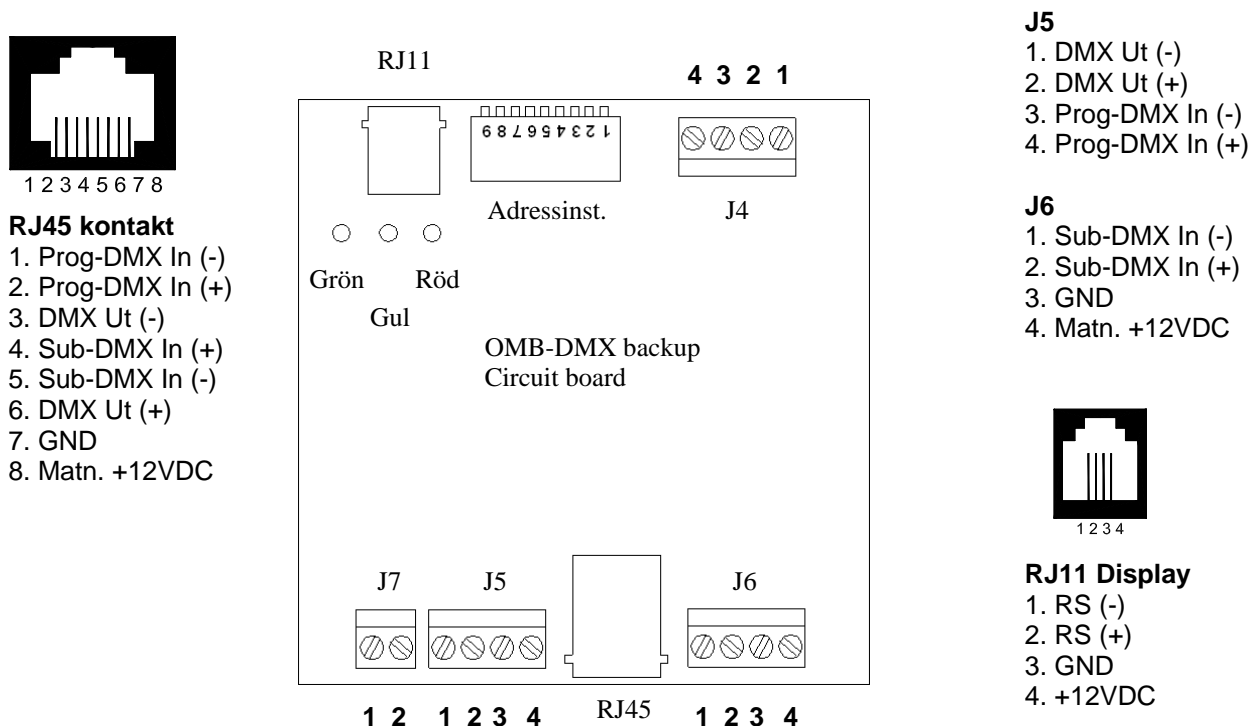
1 2 3 4 5 6 7 8

**RJ45 kontakt**
1. Prog-DMX In (-)
2. Prog-DMX In (+)
3. DMX Ut (-)
4. Sub-DMX In (+)
5. Sub-DMX In (-)
6. DMX Ut (+)
7. GND
8. Matn. +12VDC

RJ11

4 3 2 1

123456789

Adressinst.

J4

Grön Gul Röd

OMB-DMX backup
Circuit board

J7 J5 J6

RJ45

1 2 1 2 3 4 1 2 3 4

**J5**
1. DMX Ut (-)
2. DMX Ut (+)
3. Prog-DMX In (-)
4. Prog-DMX In (+)

**J6**
1. Sub-DMX In (-)
2. Sub-DMX In (+)
3. GND
4. Matn. +12VDC

1 2 3 4

**RJ11 Display**
1. RS (-)
2. RS (+)
3. GND
4. +12VDC